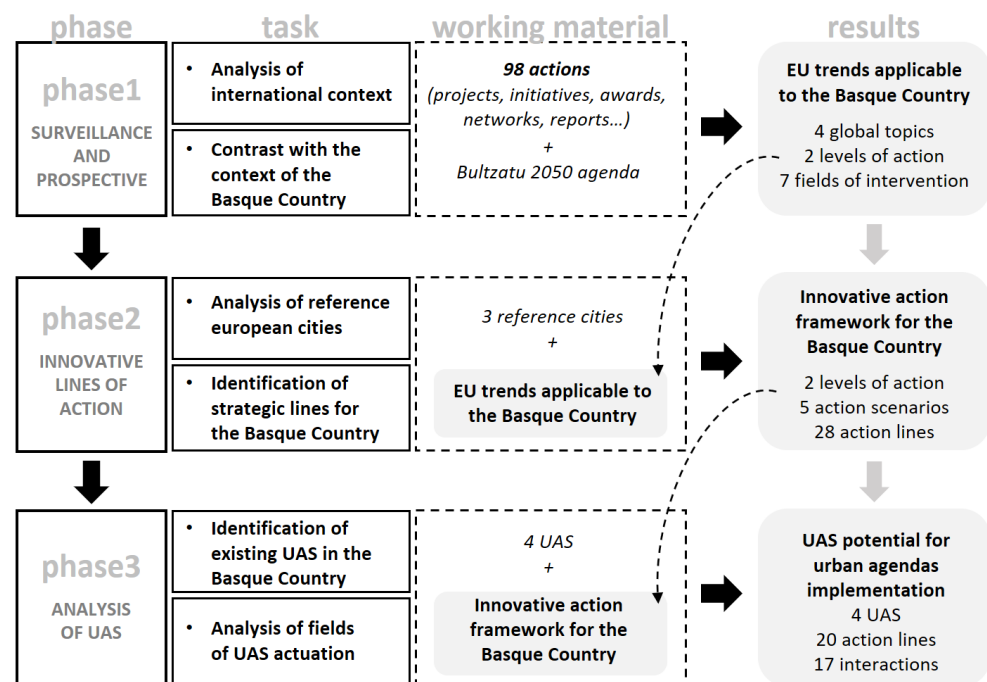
phase

task

working material

results

phase1
SURVEILLANCE AND PROSPECTIVE

• Analysis of international context

• Contrast with the context of the Basque Country

98 actions
(projects, initiatives, awards, networks, reports…)
+
Bultzatu 2050 agenda

EU trends applicable to the Basque Country
4 global topics
2 levels of action
7 fields of intervention

phase2
INNOVATIVE LINES OF ACTION

• Analysis of reference european cities

• Identification of strategic lines for the Basque Country

3 reference cities
+
EU trends applicable to the Basque Country

Innovative action framework for the Basque Country
2 levels of action
5 action scenarios
28 action lines

phase3
ANALYSIS OF UAS

• Identification of existing UAS in the Basque Country

• Analysis of fields of UAS actuation

4 UAS
+
Innovative action framework for the Basque Country

UAS potential for urban agendas implementation
4 UAS
20 action lines
17 interactions